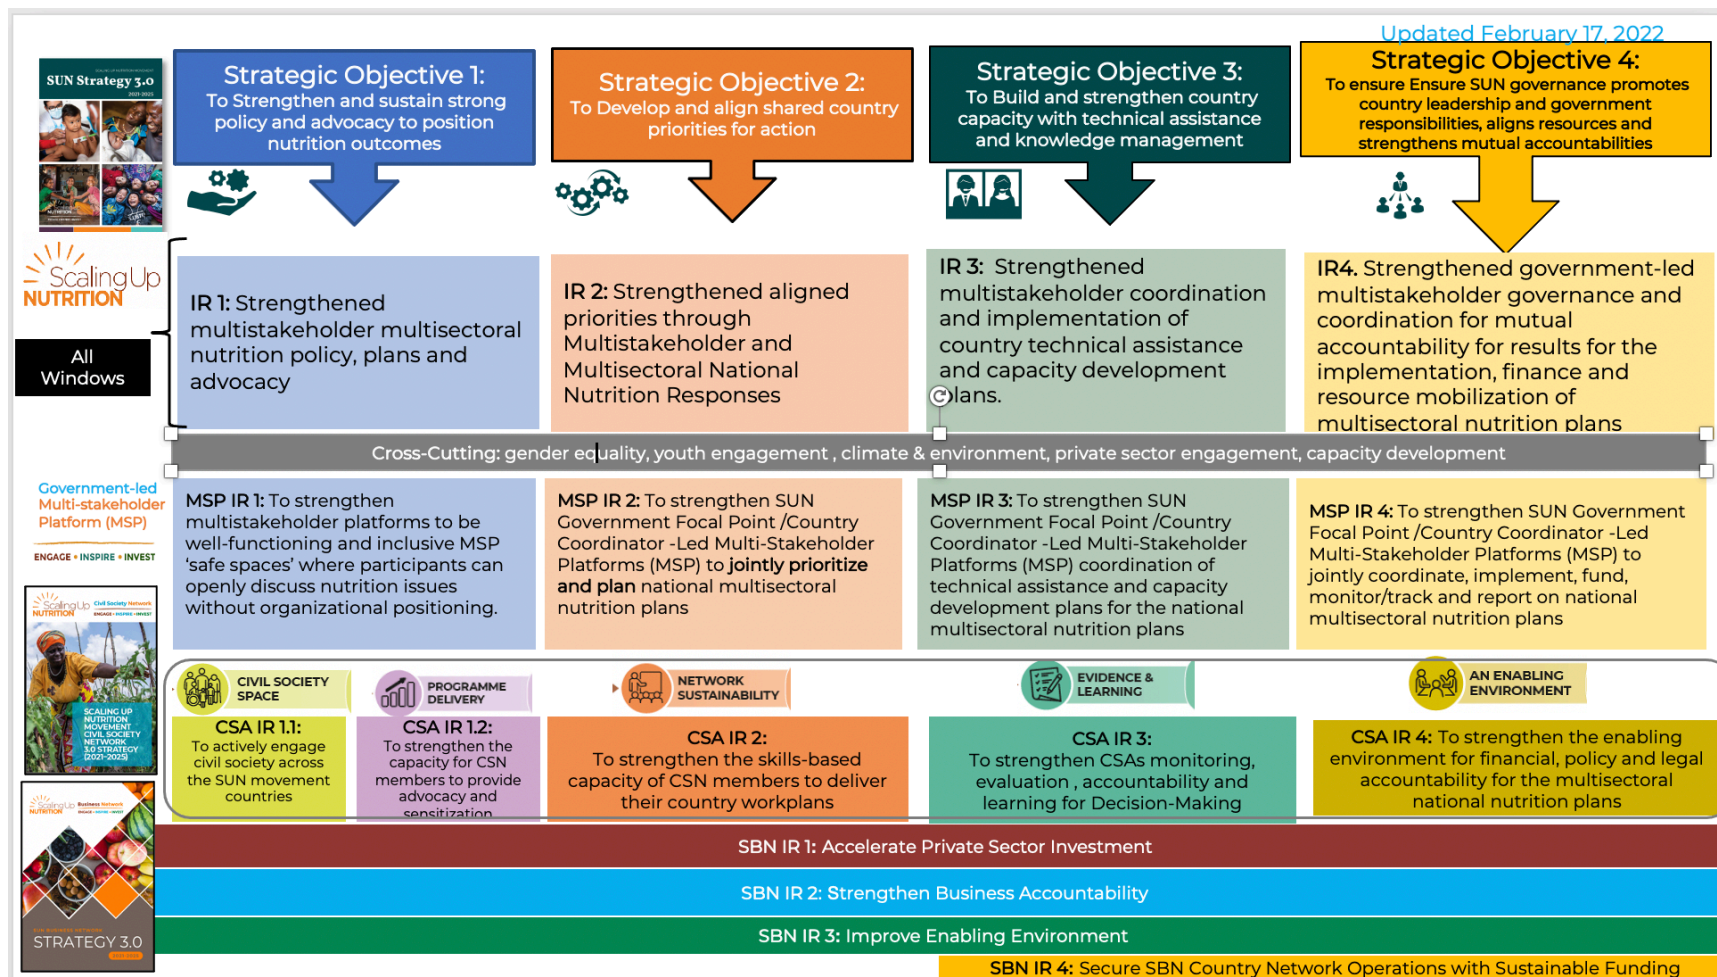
Updated February 17, 2022

SUN Strategy 3.0
2021-2025

Strategic Objective 1:
To Strengthen and sustain strong policy and advocacy to position nutrition outcomes

Strategic Objective 2:
To Develop and align shared country priorities for action

Strategic Objective 3:
To Build and strengthen country capacity with technical assistance and knowledge management

Strategic Objective 4:
To ensure Ensure SUN governance promotes country leadership and government responsibilities, aligns resources and strengthens mutual accountabilities

Scaling Up NUTRITION

All Windows

IR 1: Strengthened multistakeholder multisectoral nutrition policy, plans and advocacy

IR 2: Strengthened aligned priorities through Multistakeholder and Multisectoral National Nutrition Responses

IR 3: Strengthened multistakeholder coordination and implementation of country technical assistance and capacity development plans.

IR4. Strengthened government-led multistakeholder governance and coordination for mutual accountability for results for the implementation, finance and resource mobilization of multisectoral nutrition plans

Cross-Cutting: gender equality, youth engagement , climate & environment, private sector engagement, capacity development

Government-led Multi-stakeholder Platform (MSP)
ENGAGE • INSPIRE • INVEST

MSP IR 1: To strengthen multistakeholder platforms to be well-functioning and inclusive MSP 'safe spaces' where participants can openly discuss nutrition issues without organizational positioning.

MSP IR 2: To strengthen SUN Government Focal Point /Country Coordinator -Led Multi-Stakeholder Platforms (MSP) to jointly prioritize and plan national multisectoral nutrition plans

MSP IR 3: To strengthen SUN Government Focal Point /Country Coordinator -Led Multi-Stakeholder Platforms (MSP) coordination of technical assistance and capacity development plans for the national multisectoral nutrition plans

MSP IR 4: To strengthen SUN Government Focal Point /Country Coordinator -Led Multi-Stakeholder Platforms (MSP) to jointly coordinate, implement, fund, monitor/track and report on national multisectoral nutrition plans

Scaling Up NUTRITION Civil Society Network
ENGAGE • INSPIRE • INVEST
SCALING UP NUTRITION MOVEMENT CIVIL SOCIETY NETWORK 3.0 STRATEGY (2021-2025)

CIVIL SOCIETY SPACE
PROGRAMME DELIVERY
NETWORK SUSTAINABILITY
EVIDENCE & LEARNING
AN ENABLING ENVIRONMENT

CSA IR 1.1: To actively engage civil society across the SUN movement countries

CSA IR 1.2: To strengthen the capacity for CSN members to provide advocacy and sensitization

CSA IR 2: To strengthen the skills-based capacity of CSN members to deliver their country workplans

CSA IR 3: To strengthen CSAs monitoring, evaluation , accountability and learning for Decision-Making

CSA IR 4: To strengthen the enabling environment for financial, policy and legal accountability for the multisectoral national nutrition plans

Scaling Up NUTRITION Business Network
STRATEGY 3.0

SBN IR 1: Accelerate Private Sector Investment
SBN IR 2: Strengthen Business Accountability
SBN IR 3: Improve Enabling Environment
SBN IR 4: Secure SBN Country Network Operations with Sustainable Funding